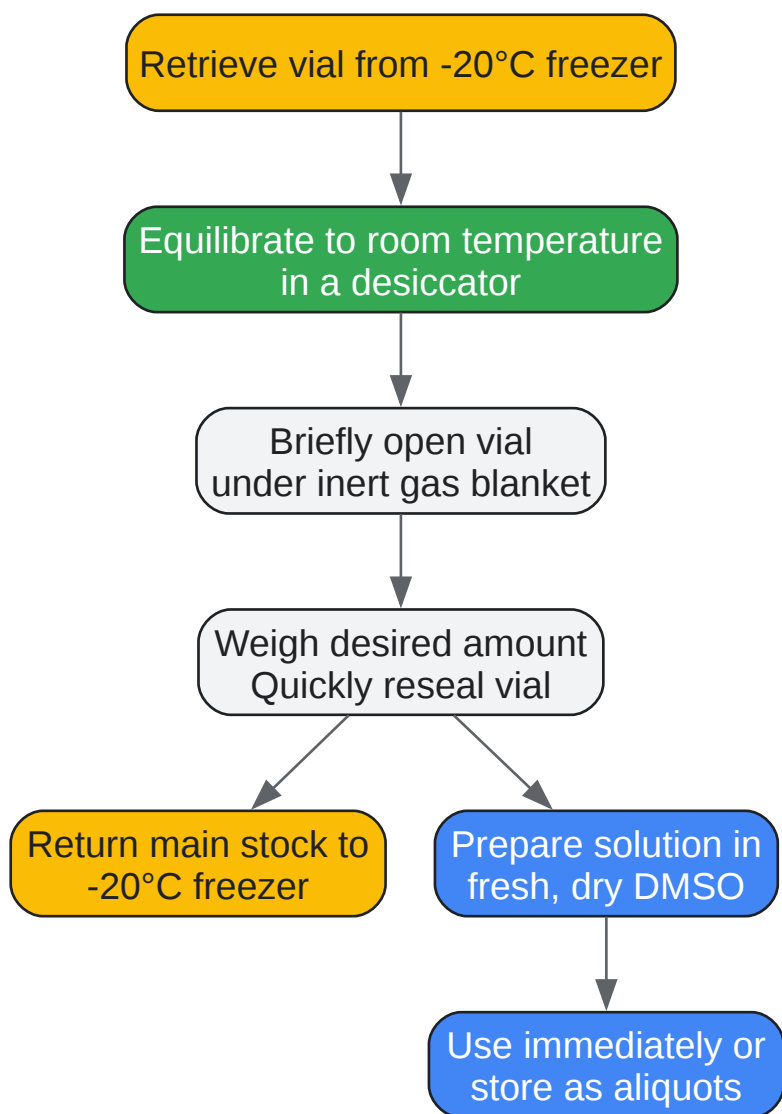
Retrieve vial from -20°C freezer

Equilibrate to room temperature in a desiccator

Briefly open vial under inert gas blanket

Weigh desired amount
Quickly reseal vial

Return main stock to -20°C freezer

Prepare solution in fresh, dry DMSO

Use immediately or store as aliquots